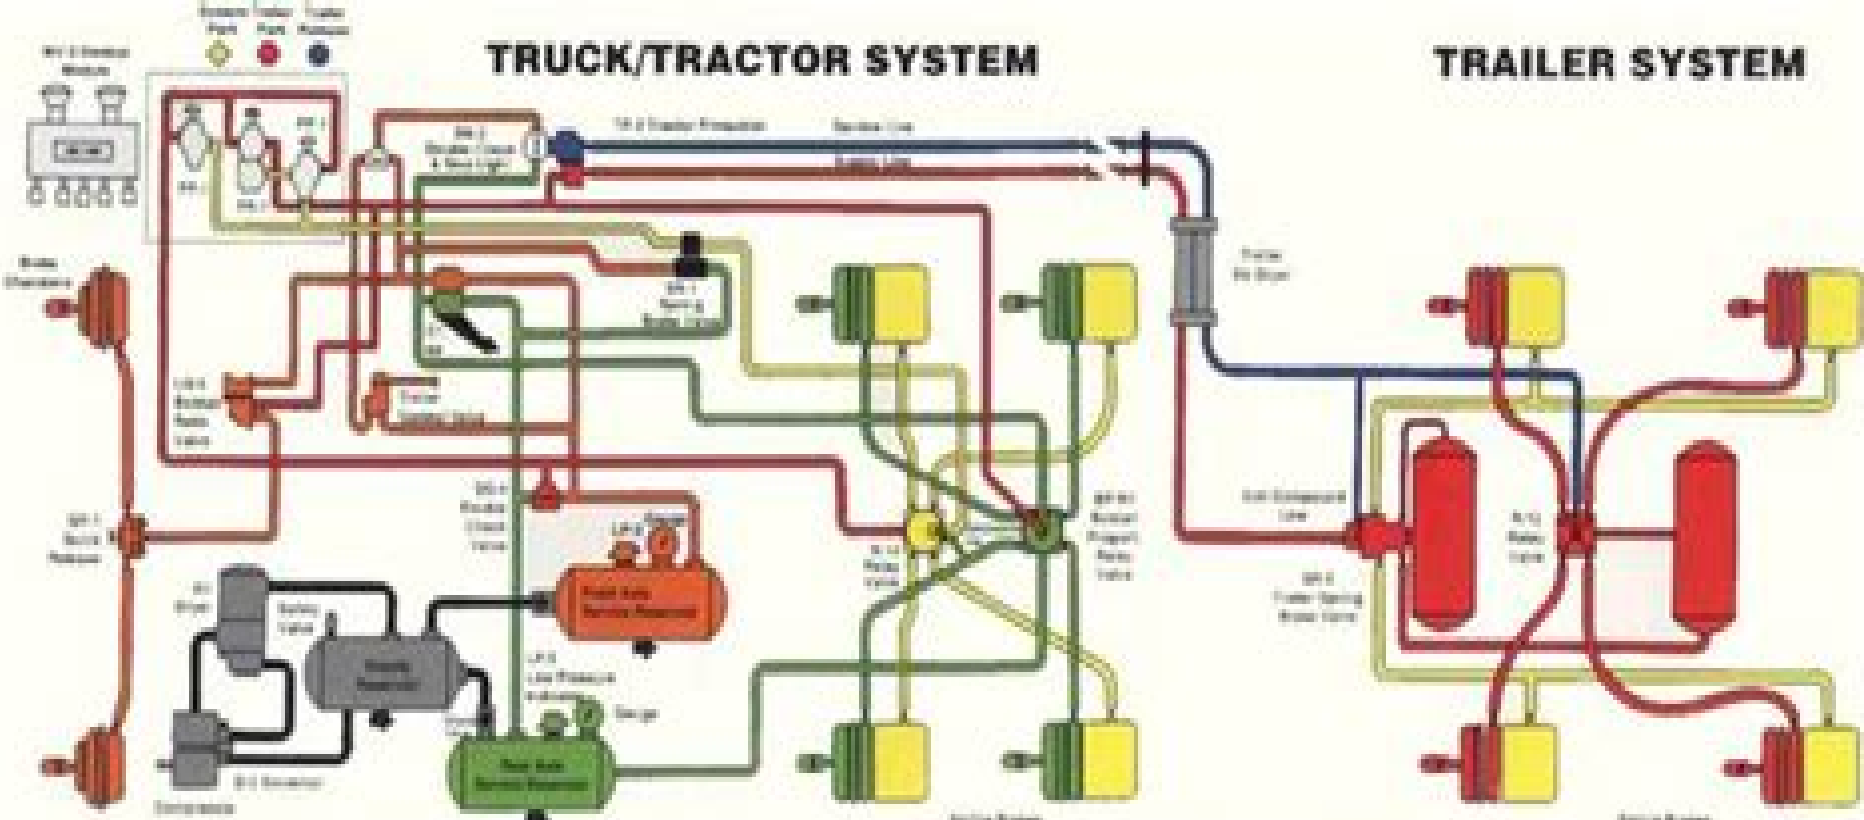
TRUCK/TRACTOR SYSTEM

TRAILER SYSTEM

System Park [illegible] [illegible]

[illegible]

Service Line

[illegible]

Brake Chambers

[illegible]

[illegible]

Trailer Air Dryer

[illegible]

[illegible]

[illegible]

Relay Valve

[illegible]

Trailer Spring Brake Valve

Gauge

Governor

Compressor

Spring Brakes

Spring Brakes